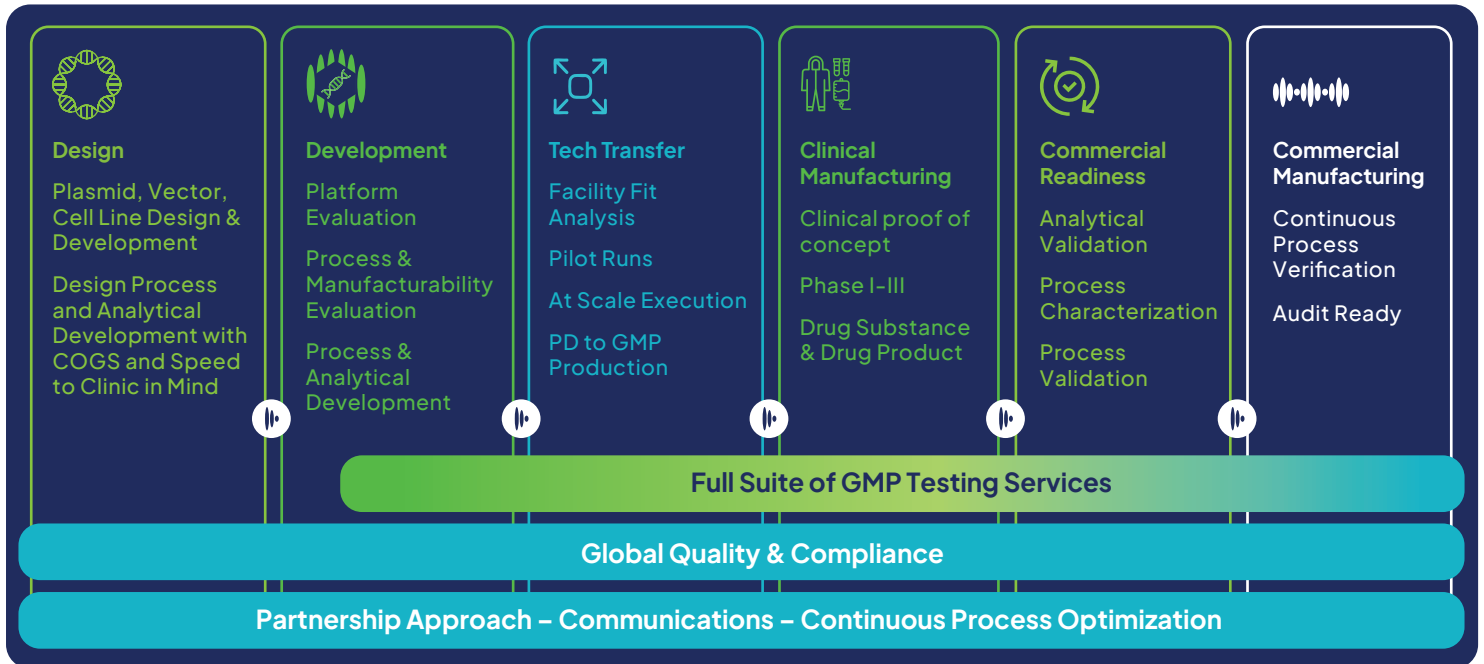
Design

Plasmid, Vector, Cell Line Design & Development

Design Process and Analytical Development with COGS and Speed to Clinic in Mind

Development

Platform Evaluation

Process & Manufacturability Evaluation

Process & Analytical Development

Tech Transfer

Facility Fit Analysis

Pilot Runs

At Scale Execution

PD to GMP Production

Clinical Manufacturing

Clinical proof of concept

Phase I-III

Drug Substance & Drug Product

Commercial Readiness

Analytical Validation

Process Characterization

Process Validation

Commercial Manufacturing

Continuous Process Verification

Audit Ready

Full Suite of GMP Testing Services

Global Quality & Compliance

Partnership Approach – Communications – Continuous Process Optimization